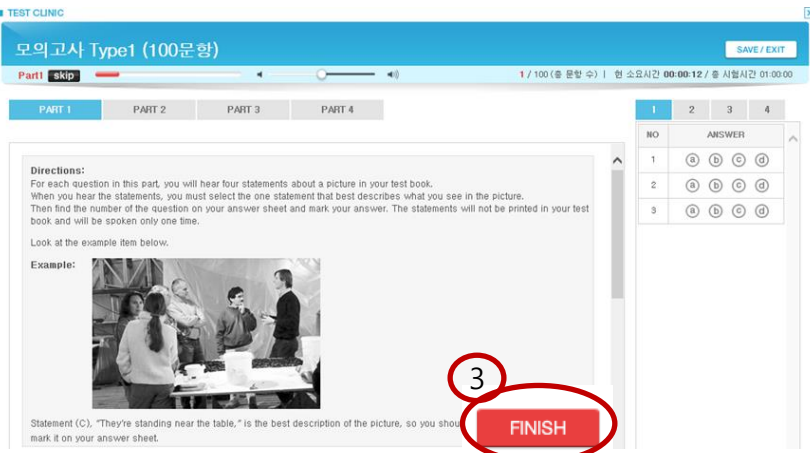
TEST CLINIC

모의고사 Type1 (100문항)

SAVE / EXIT

Part1 skip

1 / 100 (총 문항 수) | 현 소요시간 00:00:12 / 총 시험시간 01:00:00

PART 1 PART 2 PART 3 PART 4

1 2 3 4

| NO | ANSWER |
|---|---|
| 1 | ⓐ ⓑ ⓒ ⓓ |
| 2 | ⓐ ⓑ ⓒ ⓓ |
| 3 | ⓐ ⓑ ⓒ ⓓ |

Directions:
For each question in this part, you will hear four statements about a picture in your test book. When you hear the statements, you must select the one statement that best describes what you see in the picture. Then find the number of the question on your answer sheet and mark your answer. The statements will not be printed in your test book and will be spoken only one time.

Look at the example item below.

Example:

Statement (C), "They're standing near the table," is the best description of the picture, so you shou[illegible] mark it on your answer sheet.

3

FINISH